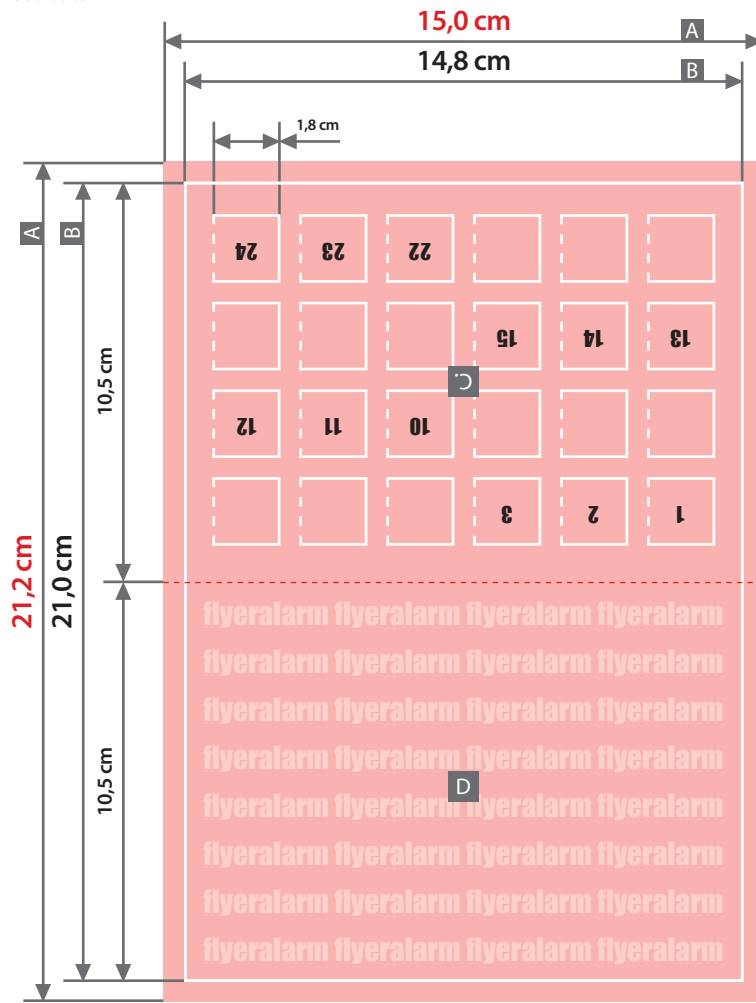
15,0 cm
A
14,8 cm
B
1,8 cm
A
B
21,2 cm
21,0 cm
10,5 cm
10,5 cm
24 23 22
15 14 13
C
12 11 10
3 2 1
flyeralarm flyeralarm flyeralarm flyeralarm
flyeralarm flyeralarm flyeralarm flyeralarm
flyeralarm flyeralarm flyeralarm flyeralarm
flyeralarm flyeralarm flyeralarm flyeralarm
D
flyeralarm flyeralarm flyeralarm flyeralarm
flyeralarm flyeralarm flyeralarm flyeralarm
flyeralarm flyeralarm flyeralarm flyeralarm
flyeralarm flyeralarm flyeralarm flyeralarm